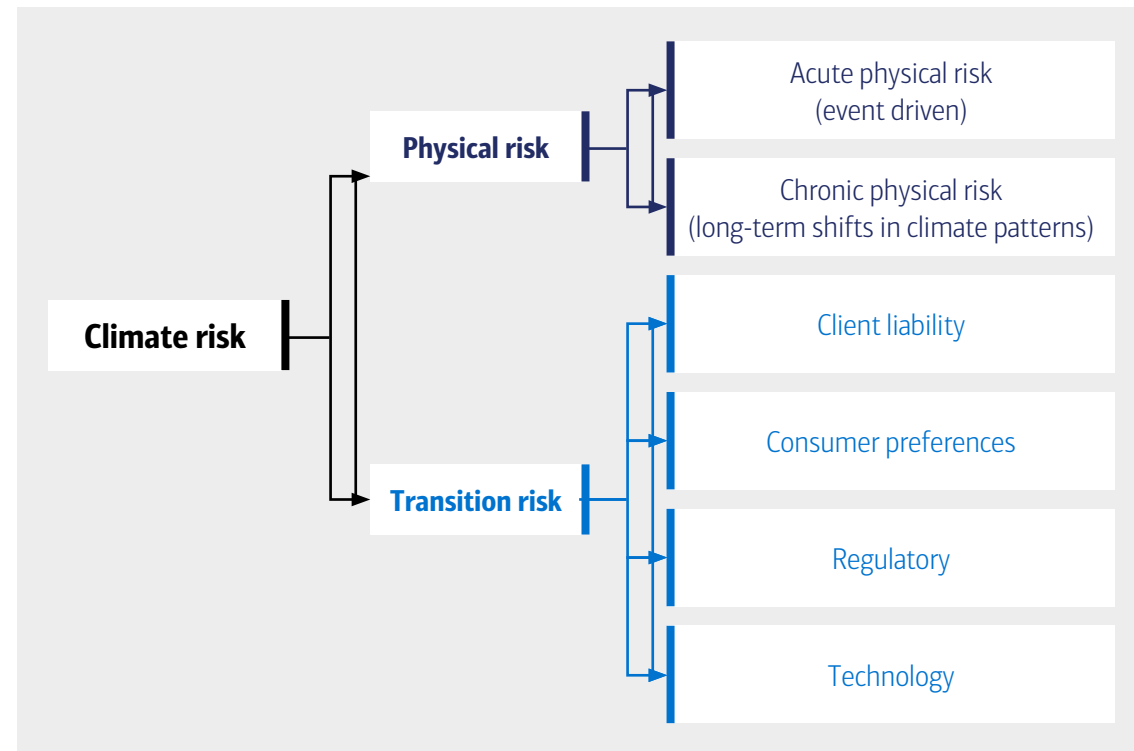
Climate risk

Physical risk

Acute physical risk
(event driven)

Chronic physical risk
(long-term shifts in climate patterns)

Transition risk

Client liability

Consumer preferences

Regulatory

Technology